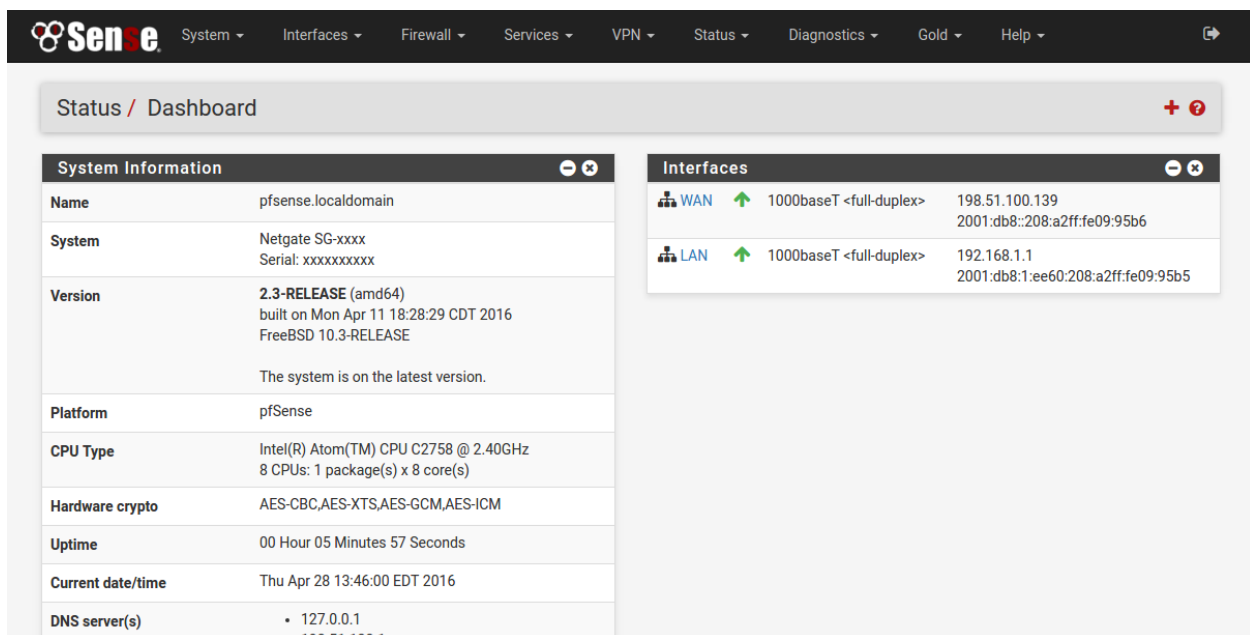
Sense System Interfaces Firewall Services VPN Status Diagnostics Gold Help

Status / Dashboard

System Information

| | |
|---|---|
| Name | pfsense.localdomain |
| System | Netgate SG-xxxx<br>Serial: xxxxxxxxxx |
| Version | 2.3-RELEASE (amd64)<br>built on Mon Apr 11 18:28:29 CDT 2016<br>FreeBSD 10.3-RELEASE<br><br>The system is on the latest version. |
| Platform | pfSense |
| CPU Type | Intel(R) Atom(TM) CPU C2758 @ 2.40GHz<br>8 CPUs: 1 package(s) x 8 core(s) |
| Hardware crypto | AES-CBC,AES-XTS,AES-GCM,AES-ICM |
| Uptime | 00 Hour 05 Minutes 57 Seconds |
| Current date/time | Thu Apr 28 13:46:00 EDT 2016 |
| DNS server(s) | • 127.0.0.1<br>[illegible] |

Interfaces

| | | |
|---|---|---|
| WAN | 1000baseT <full-duplex> | 198.51.100.139<br>2001:db8::208:a2ff:fe09:95b6 |
| LAN | 1000baseT <full-duplex> | 192.168.1.1<br>2001:db8:1:ee60:208:a2ff:fe09:95b5 |